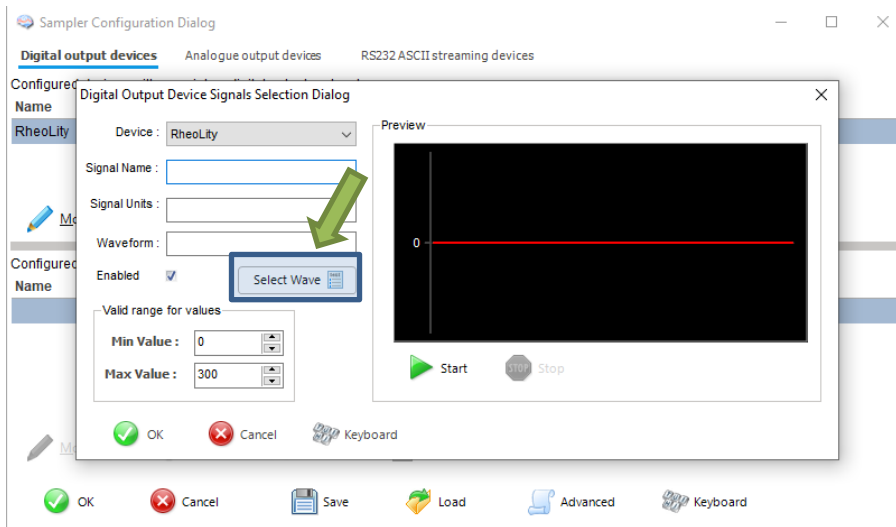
Sampler Configuration Dialog

Digital output devices Analogue output devices RS232 ASCII streaming devices

Configured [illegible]

Name

RheoLity

Mo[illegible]

Configured

Name

Mo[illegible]

Digital Output Device Signals Selection Dialog

Device : RheoLity

Signal Name :

Signal Units :

Waveform :

Enabled

Select Wave

Valid range for values

Min Value : 0

Max Value : 300

Preview

0

Start

Stop

OK Cancel Keyboard

OK Cancel Save Load Advanced Keyboard